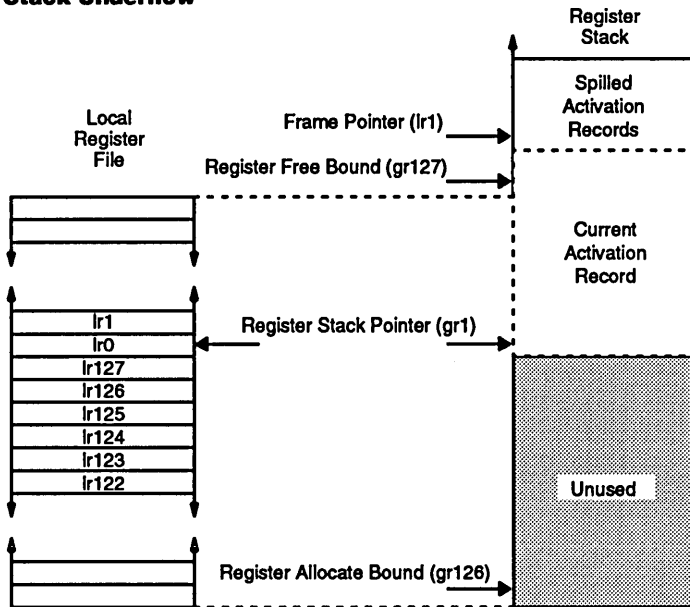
Stack Underflow

Register Stack

Spilled Activation Records

Local Register File

Frame Pointer (lr1)

Register Free Bound (gr127)

Current Activation Record

lr1
lr0
lr127
lr126
lr125
lr124
lr123
lr122

Register Stack Pointer (gr1)

Unused

Register Allocate Bound (gr126)